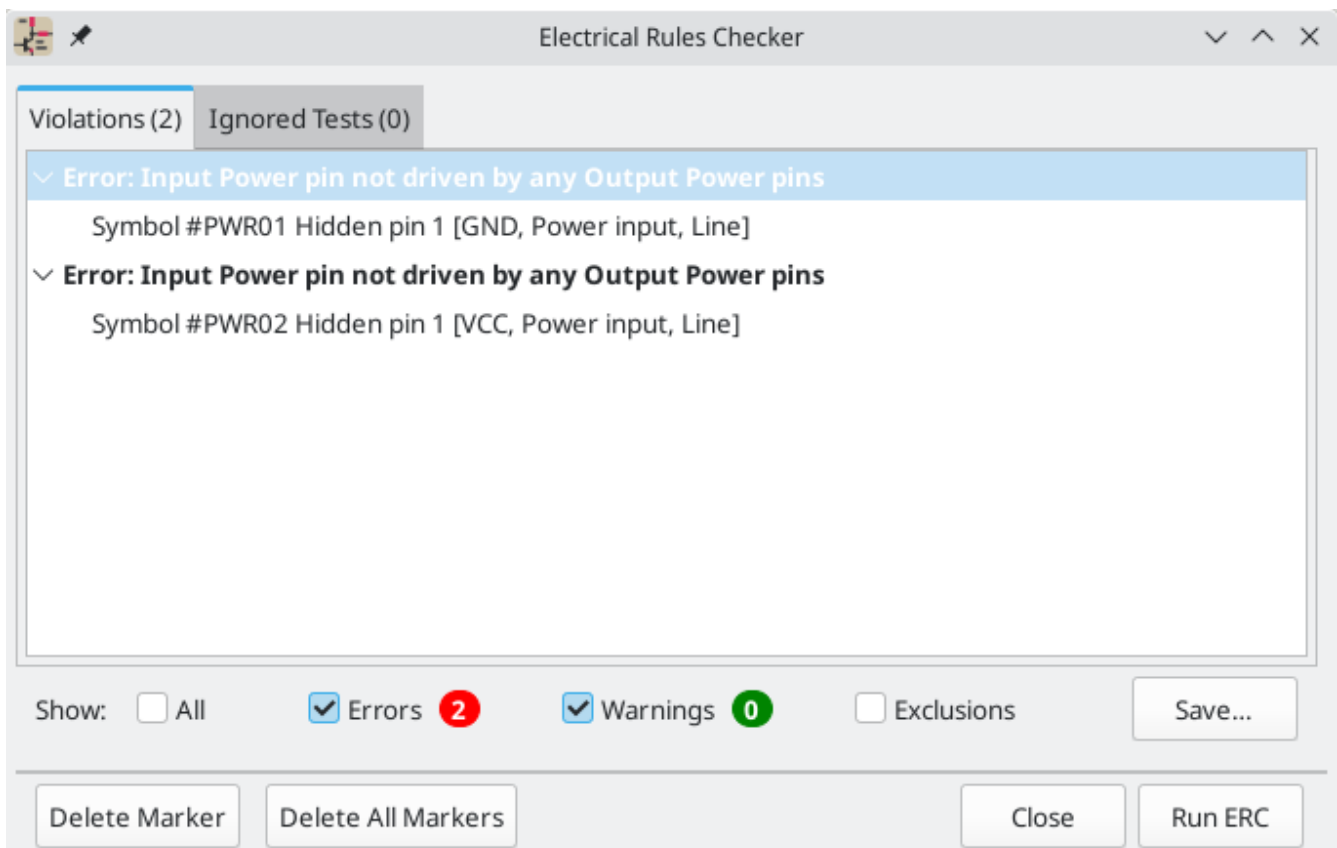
Electrical Rules Checker

Violations (2) Ignored Tests (0)

Error: Input Power pin not driven by any Output Power pins

Symbol #PWR01 Hidden pin 1 [GND, Power input, Line]

Error: Input Power pin not driven by any Output Power pins

Symbol #PWR02 Hidden pin 1 [VCC, Power input, Line]

Show: All Errors 2 Warnings 0 Exclusions Save...

Delete Marker Delete All Markers Close Run ERC